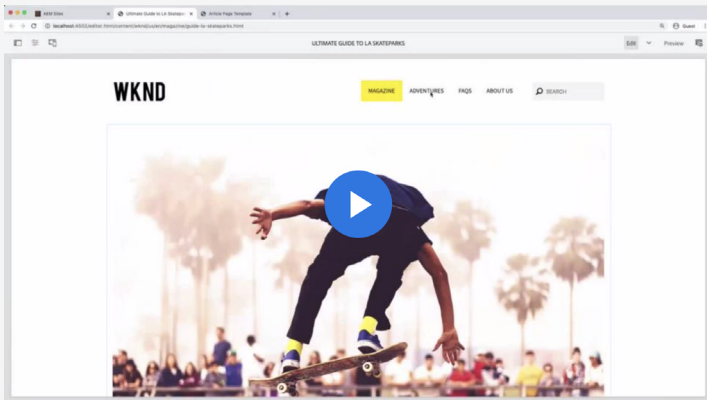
AEM Sites

Ultimate Guide to LA Skatepa

Article Page Template

localhost:4502/editor.html/content/wknd/us/en/magazine/guide-la-skateparks.html

Guest

ULTIMATE GUIDE TO LA SKATEPARKS

Edit

Preview

WKND

MAGAZINE

ADVENTURES

FAQS

ABOUT US

SEARCH